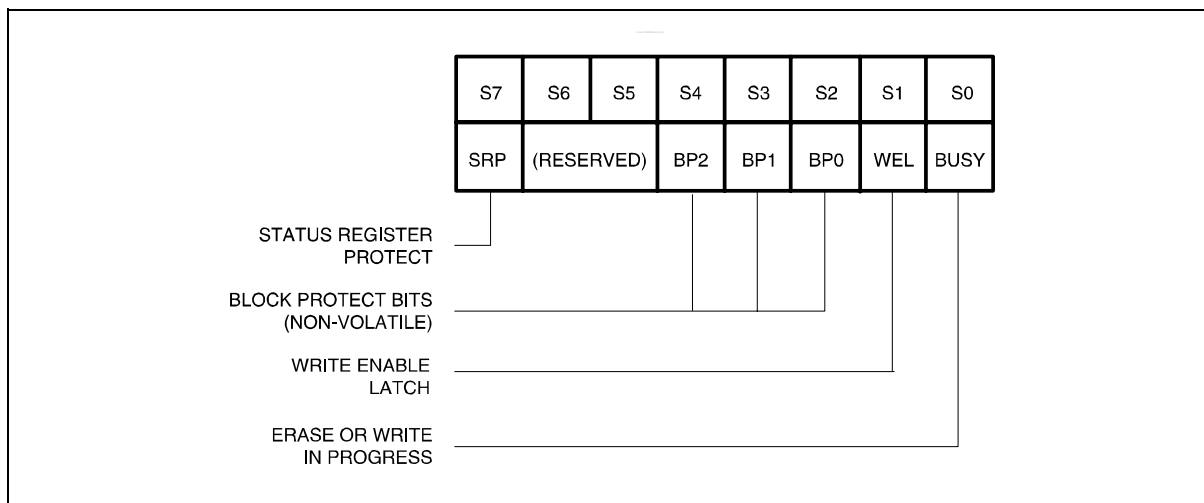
| S7 | S6 | S5 | S4 | S3 | S2 | S1 | S0 |
|---|---|---|---|---|---|---|---|
| SRP | (RESERVED) | | BP2 | BP1 | BP0 | WEL | BUSY |

STATUS REGISTER PROTECT

BLOCK PROTECT BITS (NON-VOLATILE)

WRITE ENABLE LATCH

ERASE OR WRITE IN PROGRESS